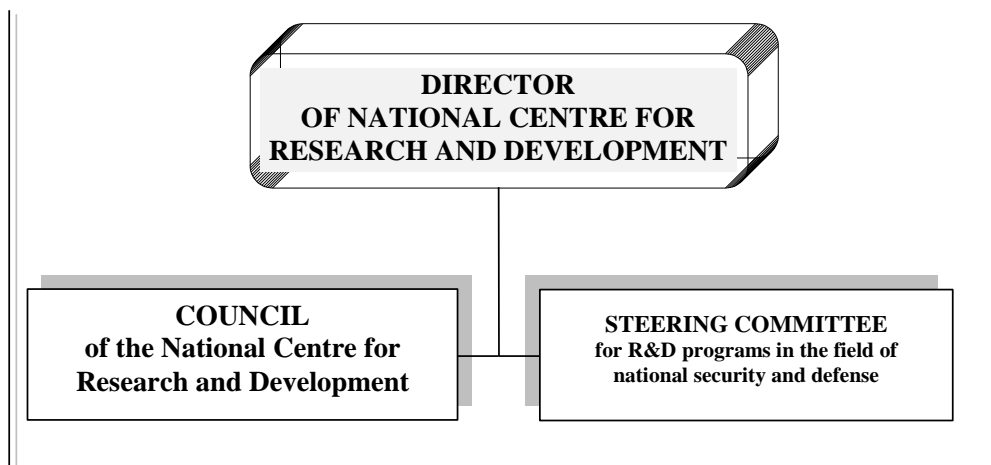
DIRECTOR
OF NATIONAL CENTRE FOR
RESEARCH AND DEVELOPMENT

COUNCIL
of the National Centre for
Research and Development

STEERING COMMITTEE
for R&D programs in the field of
national security and defense